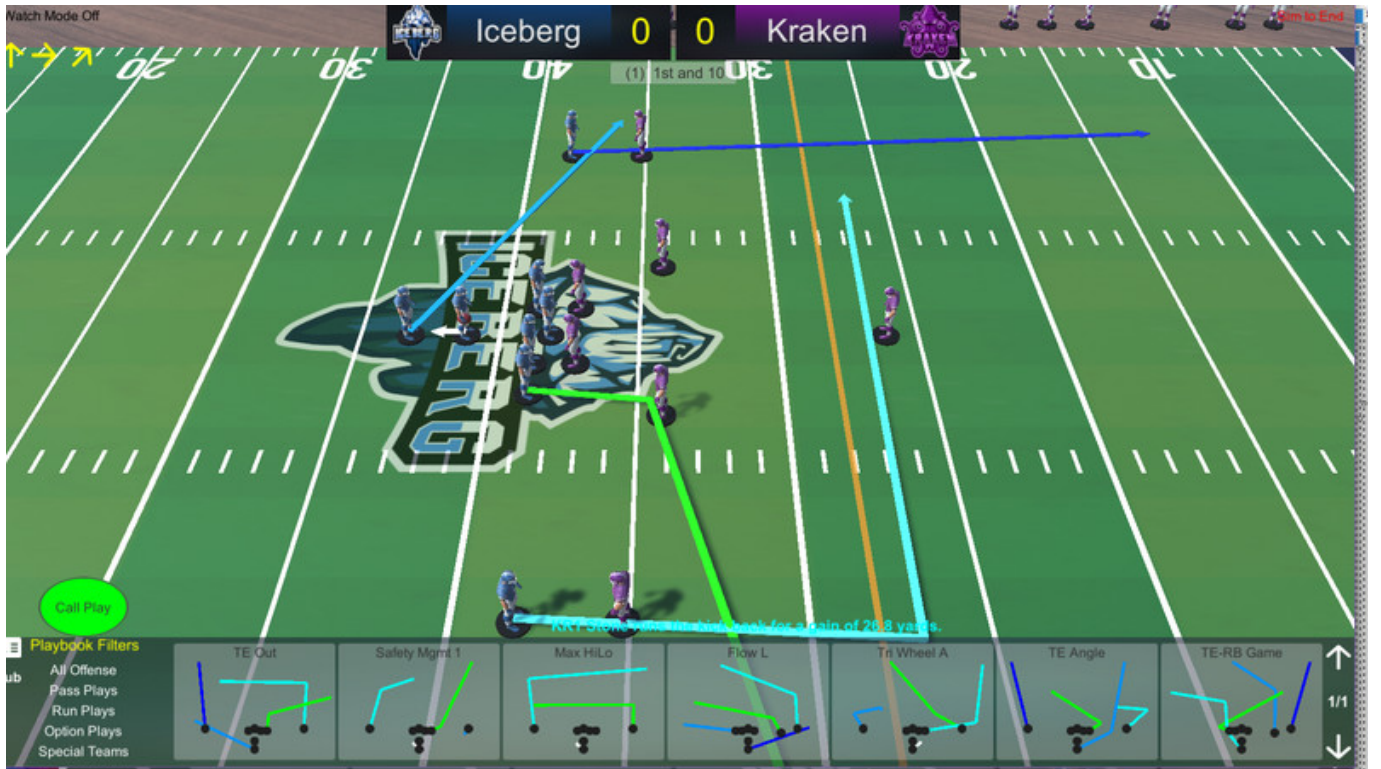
Watch Mode Off

Iceberg 0 0 Kraken

Sim to End

20 30 40 (1) 1st and 10 30 20 10

ICEBERG

KR7 Stone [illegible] high back for a gain of 26.8 yards.

Call Play

Playbook Filters
All Offense
Pass Plays
Run Plays
Option Plays
Special Teams

ub

TE Out
Safety Mgmt 1
Max HiLo
Flow L
Tri Wheel A
TE Angle
TE-RB Game

1/1